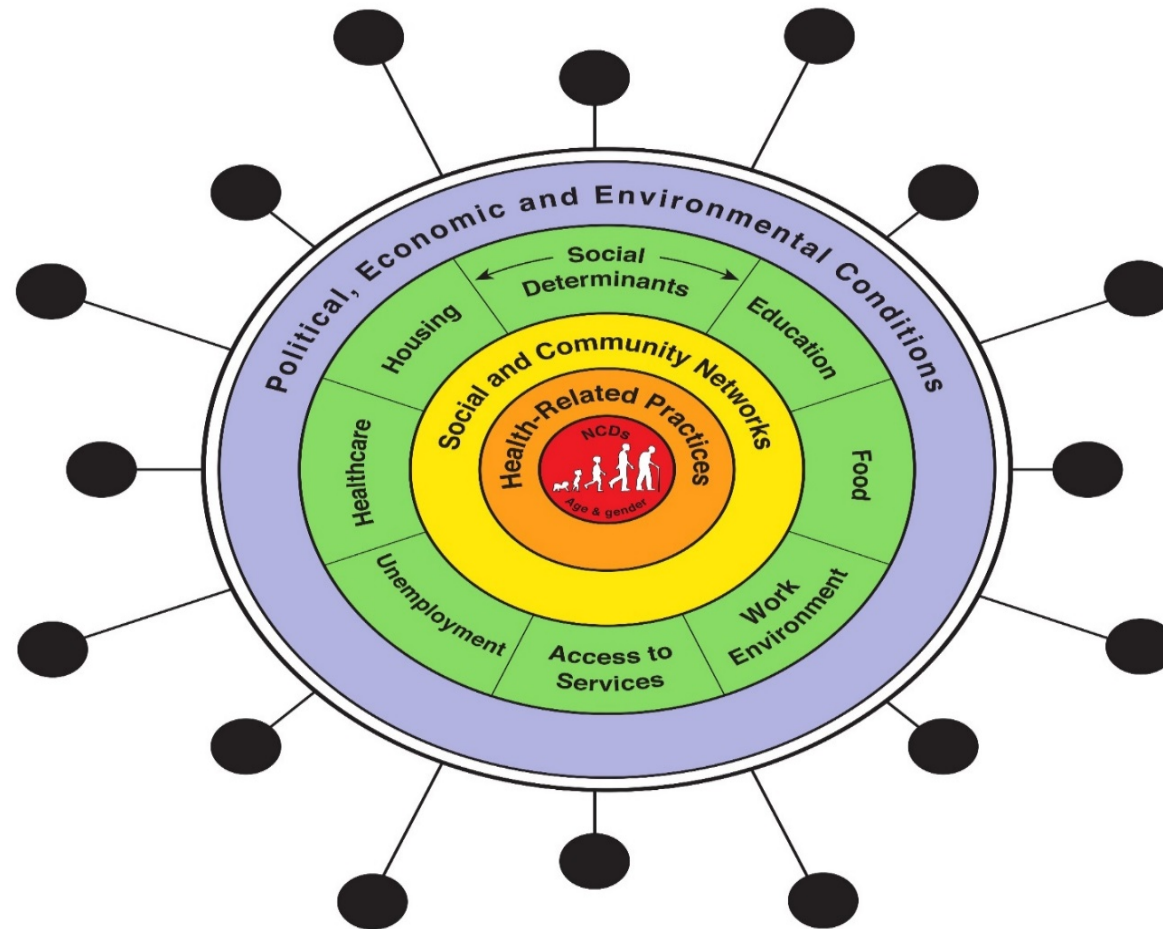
Political, Economic and Environmental Conditions

Social Determinants

Housing

Education

Healthcare

Food

Unemployment

Access to Services

Work Environment

Social and Community Networks

Health-Related Practices

NCDs

Age & gender